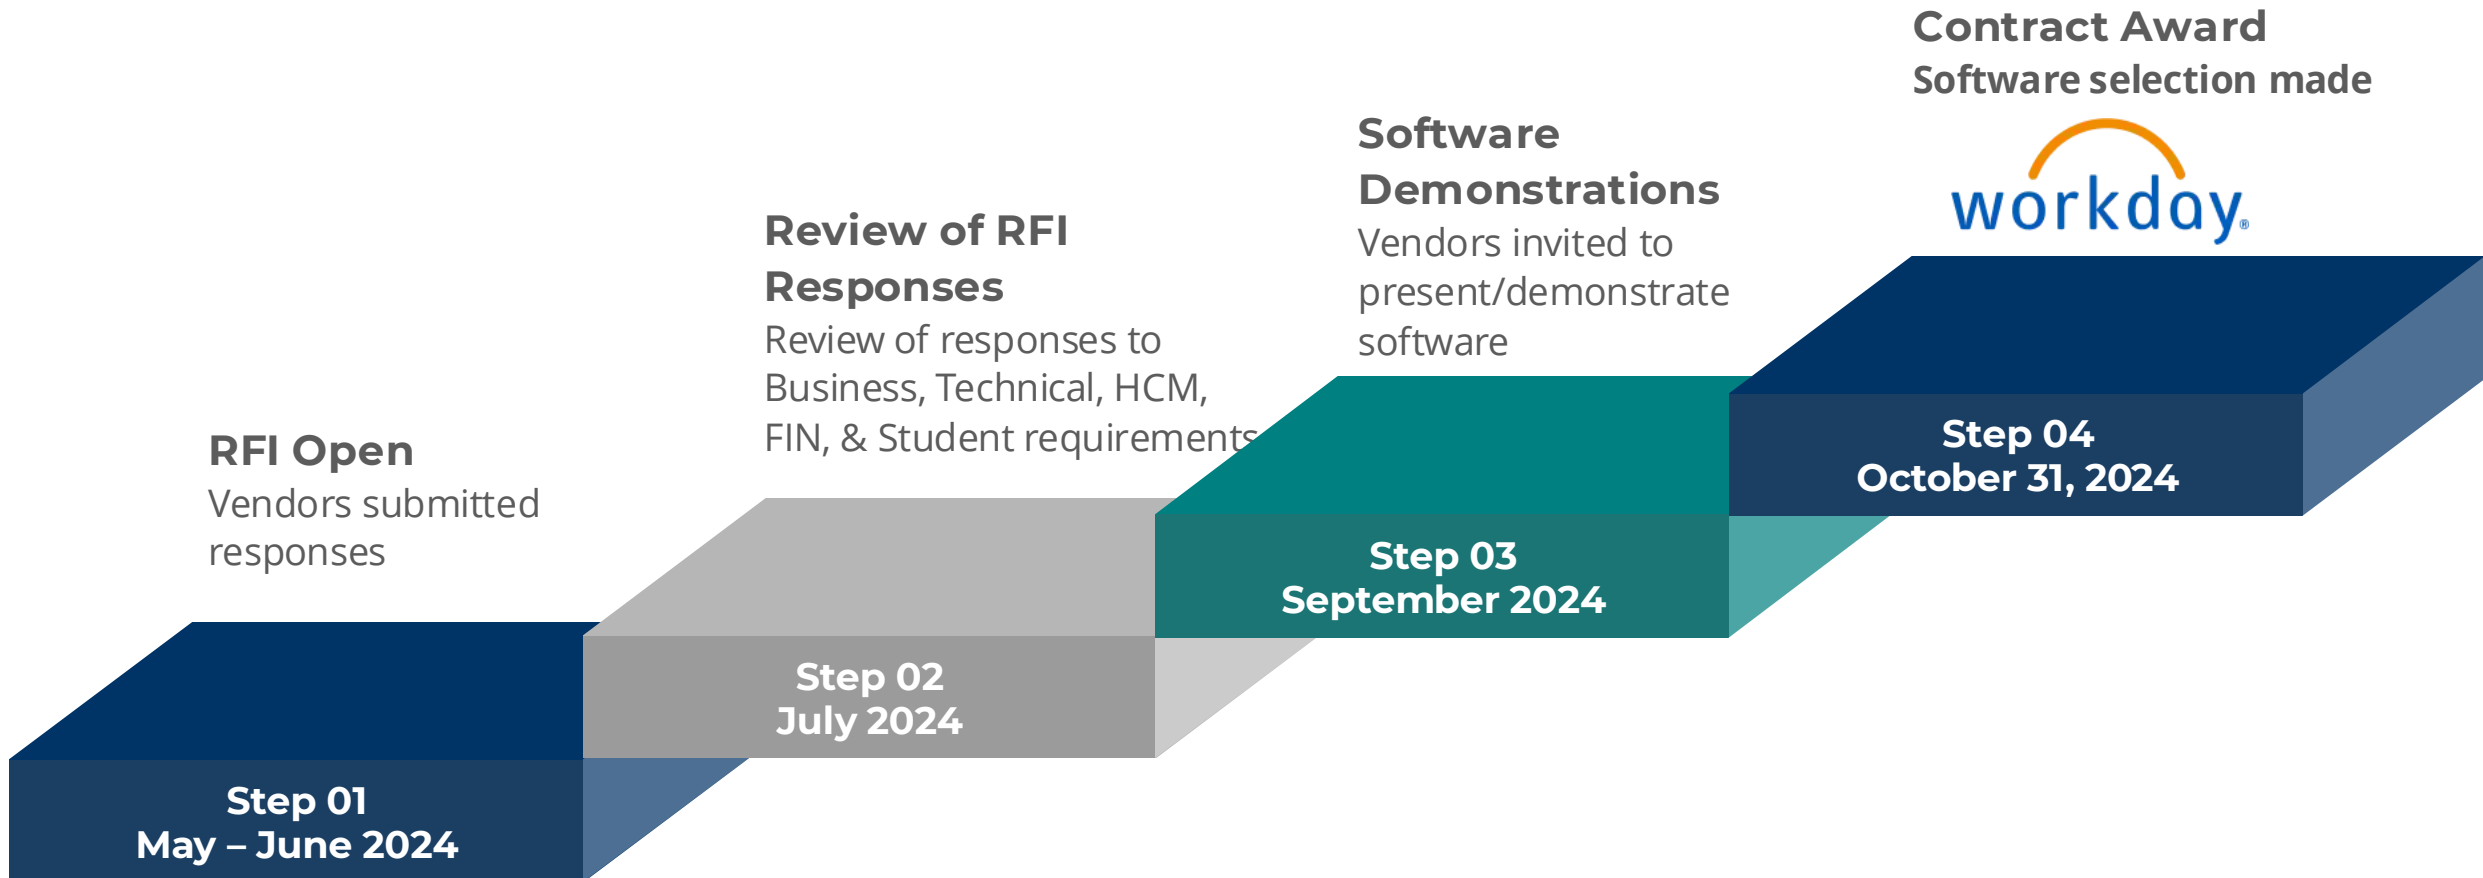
RFI Open
Vendors submitted responses

Step 01
May – June 2024

Review of RFI Responses
Review of responses to Business, Technical, HCM, FIN, & Student requirements

Step 02
July 2024

Software Demonstrations
Vendors invited to present/demonstrate software

Step 03
September 2024

Contract Award
Software selection made

workday.

Step 04
October 31, 2024